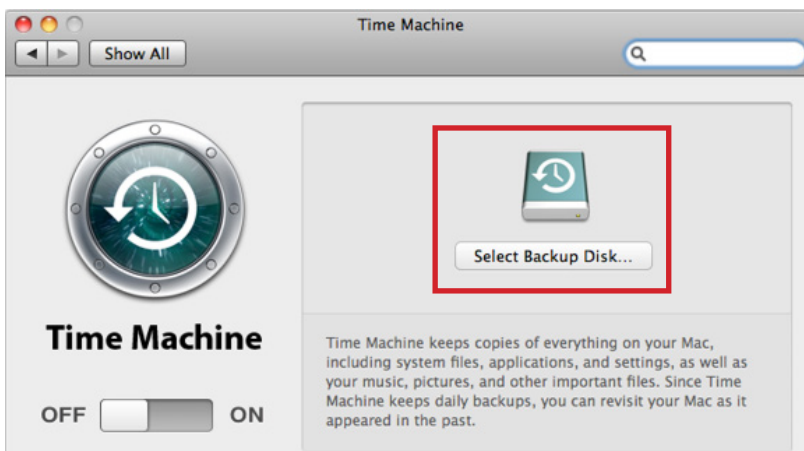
Time Machine

Show All

Select Backup Disk...

Time Machine

Time Machine keeps copies of everything on your Mac, including system files, applications, and settings, as well as your music, pictures, and other important files. Since Time Machine keeps daily backups, you can revisit your Mac as it appeared in the past.

OFF

ON